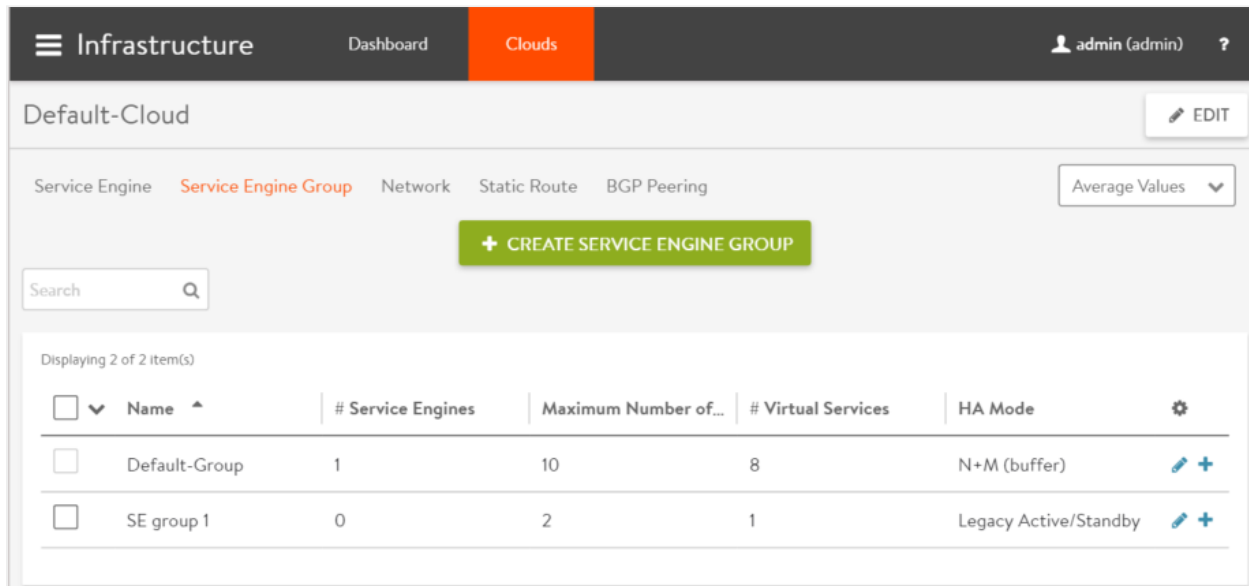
Infrastructure Dashboard Clouds admin (admin) ?

Default-Cloud

EDIT

Service Engine Service Engine Group Network Static Route BGP Peering

Average Values

+ CREATE SERVICE ENGINE GROUP

Search

Displaying 2 of 2 item(s)

| Name | # Service Engines | Maximum Number of... | # Virtual Services | HA Mode |
|---|---|---|---|---|
| Default-Group | 1 | 10 | 8 | N+M (buffer) |
| SE group 1 | 0 | 2 | 1 | Legacy Active/Standby |